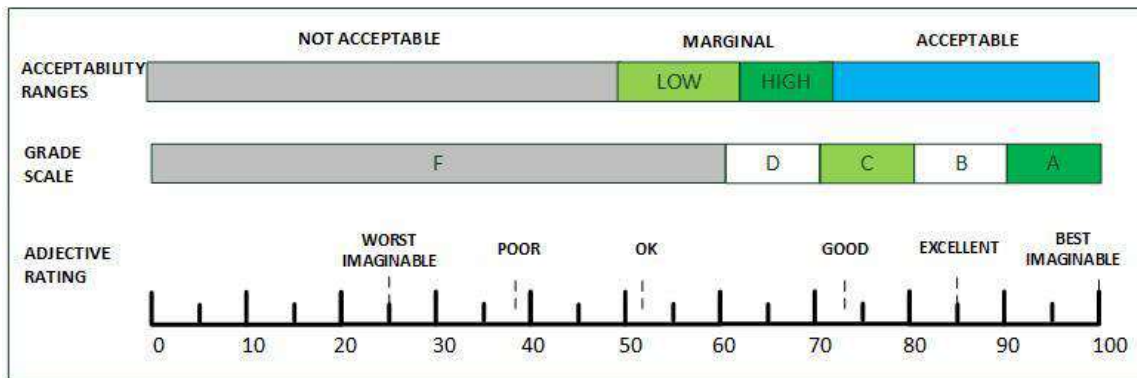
NOT ACCEPTABLE

MARGINAL

ACCEPTABLE

ACCEPTABILITY RANGES

LOW

HIGH

GRADE SCALE

F

D

C

B

A

ADJECTIVE RATING

WORST IMAGINABLE

POOR

OK

GOOD

EXCELLENT

BEST IMAGINABLE

0 10 20 30 40 50 60 70 80 90 100